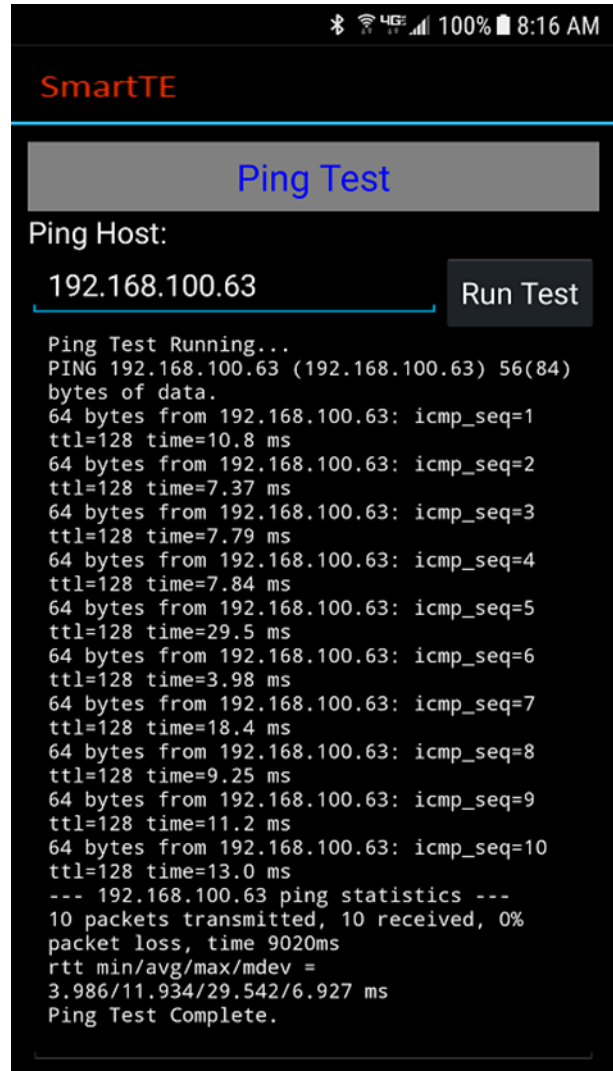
4G 100% 8:16 AM

SmartTE

Ping Test

Ping Host:

192.168.100.63

Run Test

Ping Test Running...
PING 192.168.100.63 (192.168.100.63) 56(84) bytes of data.
64 bytes from 192.168.100.63: icmp_seq=1 ttl=128 time=10.8 ms
64 bytes from 192.168.100.63: icmp_seq=2 ttl=128 time=7.37 ms
64 bytes from 192.168.100.63: icmp_seq=3 ttl=128 time=7.79 ms
64 bytes from 192.168.100.63: icmp_seq=4 ttl=128 time=7.84 ms
64 bytes from 192.168.100.63: icmp_seq=5 ttl=128 time=29.5 ms
64 bytes from 192.168.100.63: icmp_seq=6 ttl=128 time=3.98 ms
64 bytes from 192.168.100.63: icmp_seq=7 ttl=128 time=18.4 ms
64 bytes from 192.168.100.63: icmp_seq=8 ttl=128 time=9.25 ms
64 bytes from 192.168.100.63: icmp_seq=9 ttl=128 time=11.2 ms
64 bytes from 192.168.100.63: icmp_seq=10 ttl=128 time=13.0 ms
--- 192.168.100.63 ping statistics ---
10 packets transmitted, 10 received, 0% packet loss, time 9020ms
rtt min/avg/max/mdev = 3.986/11.934/29.542/6.927 ms
Ping Test Complete.